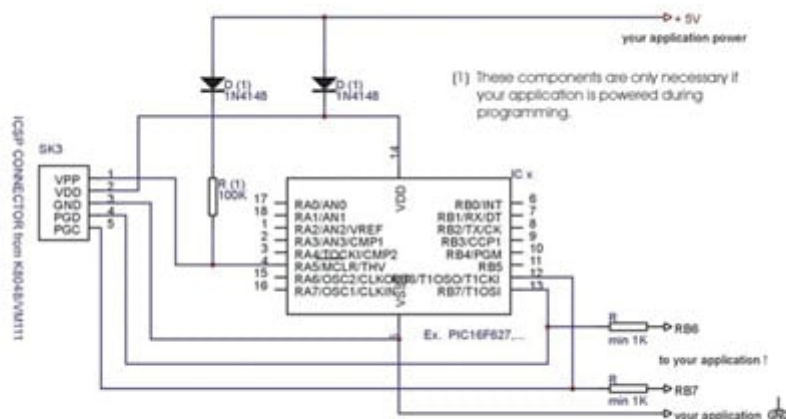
+ 5V
your application power

D (1)
1N4148

D (1)
1N4148

(1) These components are only necessary if your application is powered during programming.

ICSP CONNECTOR from K8048/VM111

SK3
VPP 1
VDD 2
GND 3
PGD 4
PGC 5

R (1)
100K

14
VDD

IC x

17 RA0/AN0
18 RA1/AN1
1 RA2/AN2/VREF
2 RA3/AN3/CMP1
3 RA4/TOCKI/CMP2
4 RA5/MCLR/THV
15 RA6/OSC2/CLKOUT
16 RA7/OSC1/CLKIN

RB0/INT 6
RB1/RX/DT 7
RB2/TX/CK 8
RB3/CCP1 9
RB4/PGM 10
RB5 11
RB6/T1OSO/T1CKI 12
RB7/T1OSI 13

VSS
5

Ex. PIC16F627,...

R
min 1K
RB6

to your application !

R
min 1K
RB7

your application